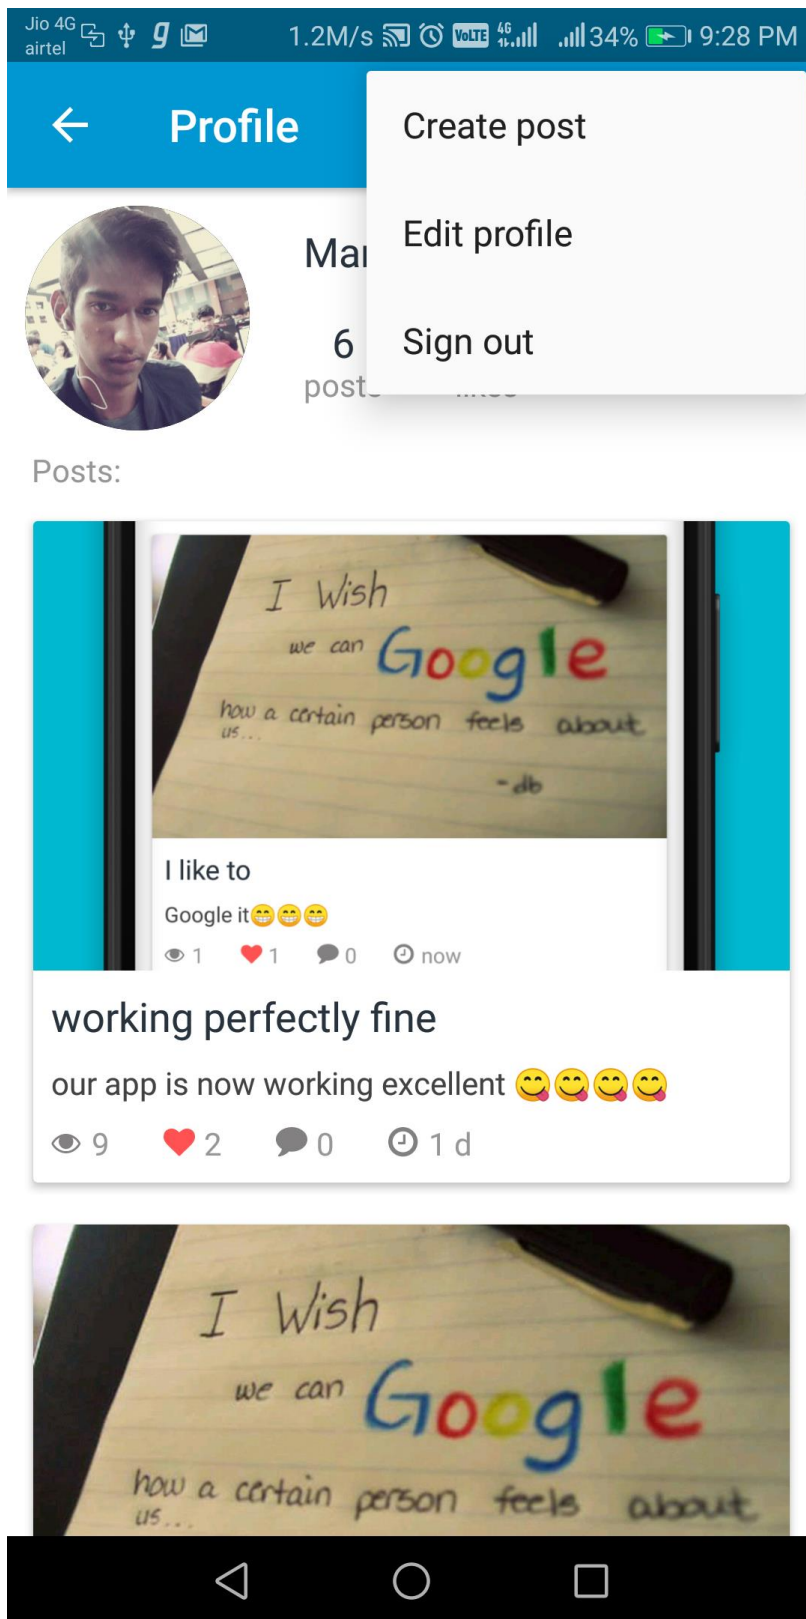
Jio 4G
airtel

1.2M/s VoLTE 4G 34% 9:28 PM

Profile

Create post

Edit profile

Sign out

Mar

6
posts

Posts:

I Wish
we can Google
how a certain person feels about us...
-db

I like to

Google it😁😁😁

1 1 0 now

working perfectly fine

our app is now working excellent 😋😋😋😋

9 2 0 1 d

I Wish
we can Google
how a certain person feels about us...